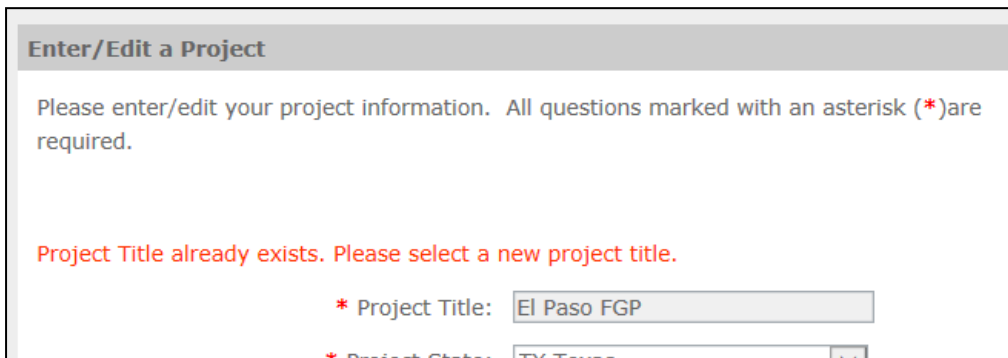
Enter/Edit a Project

Please enter/edit your project information. All questions marked with an asterisk (*)are required.

Project Title already exists. Please select a new project title.

* Project Title: El Paso FGP

* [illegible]: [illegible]